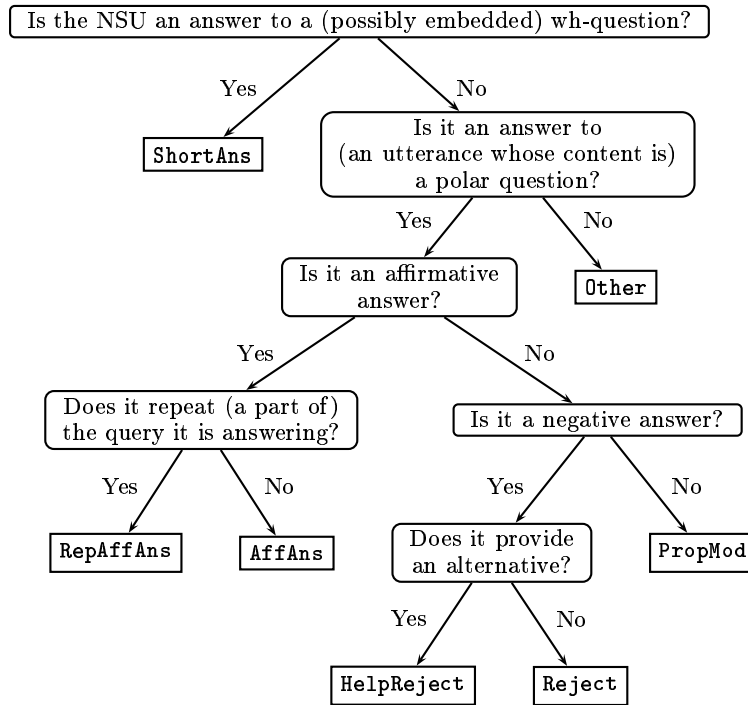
Is the NSU an answer to a (possibly embedded) wh-question?

Yes

No

ShortAns

Is it an answer to (an utterance whose content is) a polar question?

Yes

No

Is it an affirmative answer?

Other

Yes

No

Does it repeat (a part of) the query it is answering?

Is it a negative answer?

Yes

No

Yes

No

RepAffAns

AffAns

Does it provide an alternative?

PropMod

Yes

No

HelpReject

Reject